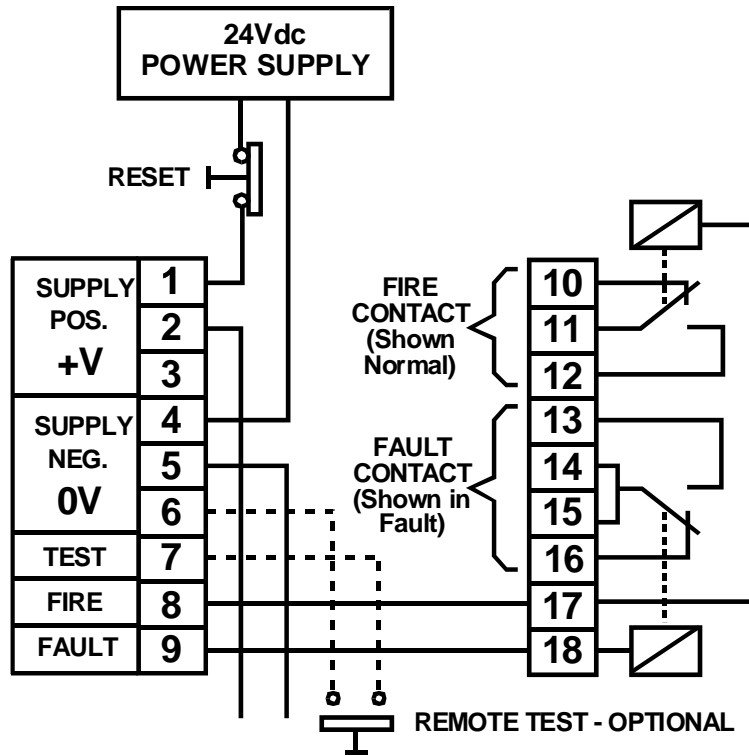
24Vdc
POWER SUPPLY

RESET

SUPPLY POS. +V
1
2
3

SUPPLY NEG. 0V
4
5
6

TEST
7

FIRE
8

FAULT
9

FIRE CONTACT (Shown Normal)
10
11
12

FAULT CONTACT (Shown in Fault)
13
14
15
16

17
18

REMOTE TEST - OPTIONAL